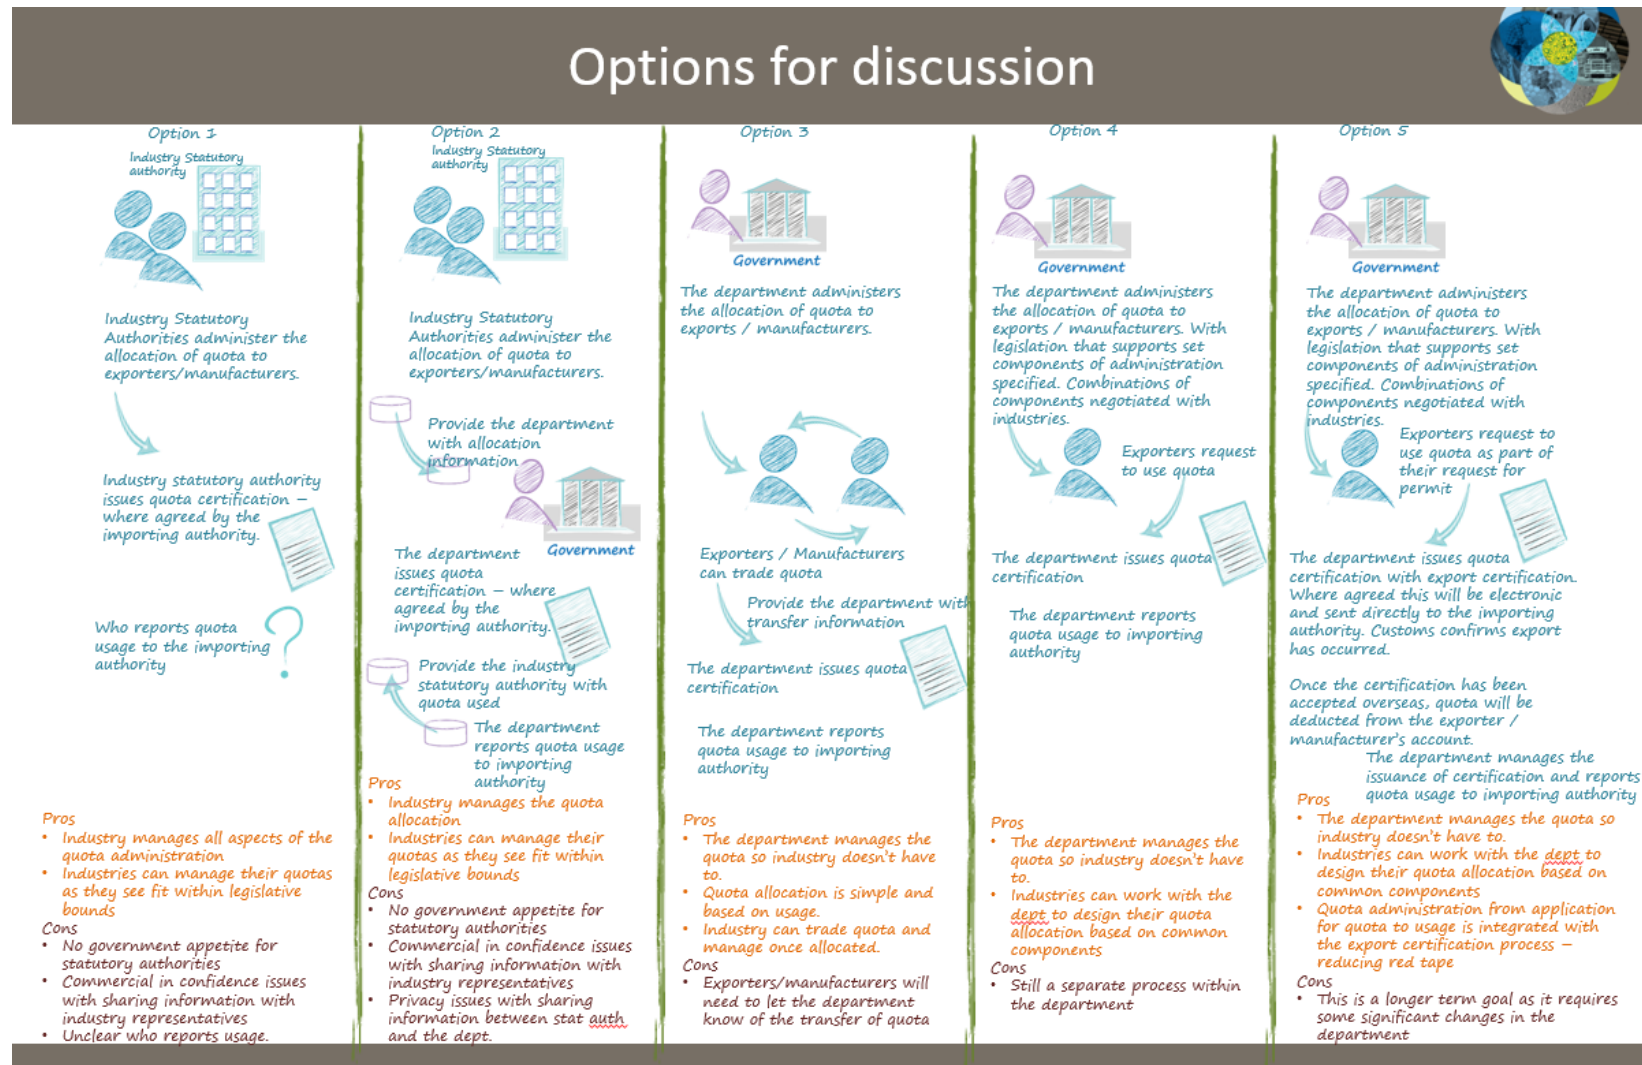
Options for discussion

Option 1

Industry Statutory authority

Industry Statutory Authorities administer the allocation of quota to exporters/manufacturers.

Industry statutory authority issues quota certification – where agreed by the importing authority.

Who reports quota usage to the importing authority

?

Pros
• Industry manages all aspects of the quota administration
• Industries can manage their quotas as they see fit within legislative bounds
Cons
• No government appetite for statutory authorities
• Commercial in confidence issues with sharing information with industry representatives
• Unclear who reports usage.

Option 2

Industry Statutory authority

Industry Statutory Authorities administer the allocation of quota to exporters/manufacturers.

Provide the department with allocation information

Government

The department issues quota certification – where agreed by the importing authority.

Provide the industry statutory authority with quota used

The department reports quota usage to importing authority

Pros
• Industry manages the quota allocation
• Industries can manage their quotas as they see fit within legislative bounds
Cons
• No government appetite for statutory authorities
• Commercial in confidence issues with sharing information with industry representatives
• Privacy issues with sharing information between stat auth and the dept.

Option 3

Government

The department administers the allocation of quota to exports / manufacturers.

Exporters / Manufacturers can trade quota

Provide the department with transfer information

The department issues quota certification

The department reports quota usage to importing authority

Pros
• The department manages the quota so industry doesn't have to.
• Quota allocation is simple and based on usage.
• Industry can trade quota and manage once allocated.
Cons
• Exporters/manufacturers will need to let the department know of the transfer of quota

Option 4

Government

The department administers the allocation of quota to exports / manufacturers. With legislation that supports set components of administration specified. Combinations of components negotiated with industries.

Exporters request to use quota

The department issues quota certification

The department reports quota usage to importing authority

Pros
• The department manages the quota so industry doesn't have to.
• Industries can work with the dept to design their quota allocation based on common components
Cons
• Still a separate process within the department

Option 5

Government

The department administers the allocation of quota to exports / manufacturers. With legislation that supports set components of administration specified. Combinations of components negotiated with industries.

Exporters request to use quota as part of their request for permit

The department issues quota certification with export certification. Where agreed this will be electronic and sent directly to the importing authority. Customs confirms export has occurred.

Once the certification has been accepted overseas, quota will be deducted from the exporter / manufacturer's account.

The department manages the issuance of certification and reports quota usage to importing authority

Pros
• The department manages the quota so industry doesn't have to.
• Industries can work with the dept to design their quota allocation based on common components
• Quota administration from application for quota to usage is integrated with the export certification process – reducing red tape
Cons
• This is a longer term goal as it requires some significant changes in the department